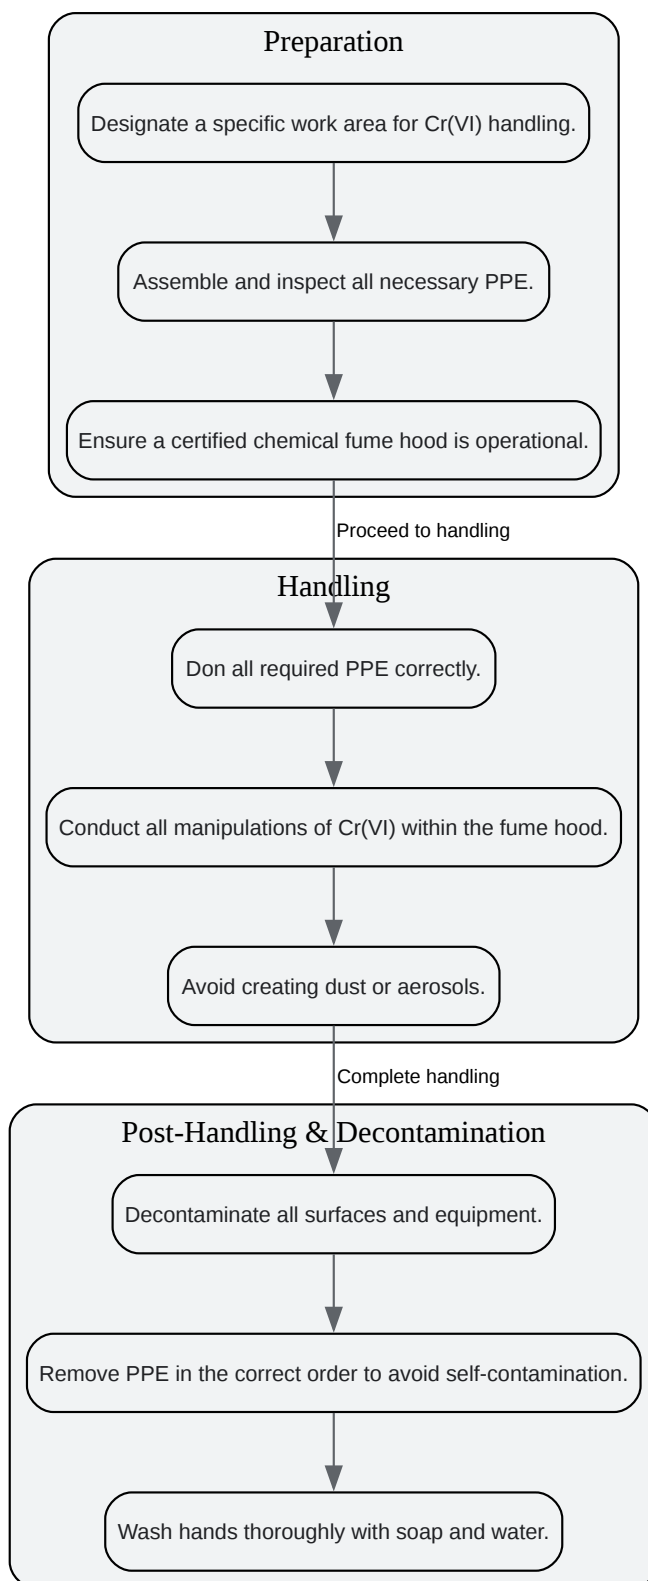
Preparation

Designate a specific work area for Cr(VI) handling.

Assemble and inspect all necessary PPE.

Ensure a certified chemical fume hood is operational.

Proceed to handling

Handling

Don all required PPE correctly.

Conduct all manipulations of Cr(VI) within the fume hood.

Avoid creating dust or aerosols.

Complete handling

Post-Handling & Decontamination

Decontaminate all surfaces and equipment.

Remove PPE in the correct order to avoid self-contamination.

Wash hands thoroughly with soap and water.